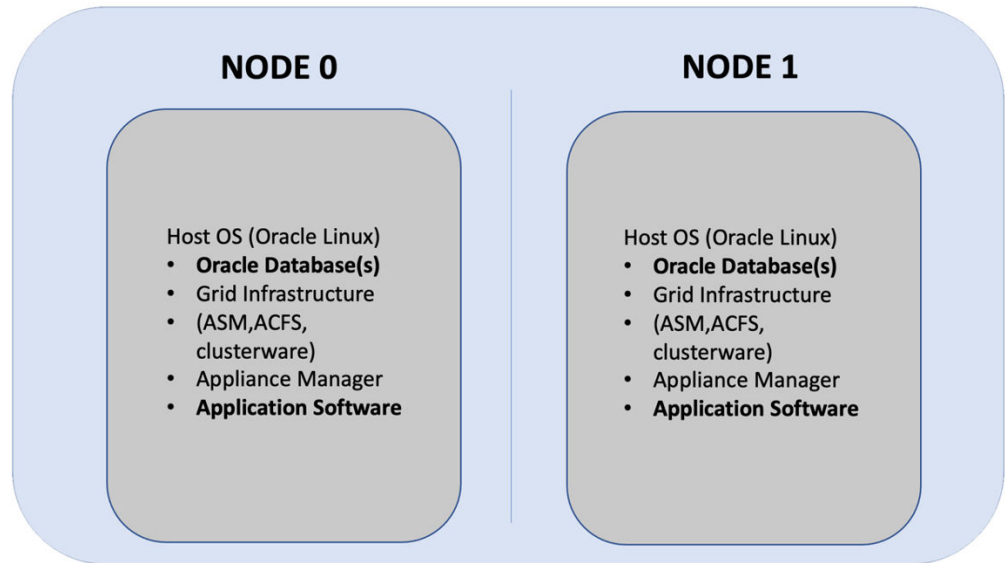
NODE 0

Host OS (Oracle Linux)
- **Oracle Database(s)**
- Grid Infrastructure
- (ASM,ACFS, clusterware)
- Appliance Manager
- **Application Software**

NODE 1

Host OS (Oracle Linux)
- **Oracle Database(s)**
- Grid Infrastructure
- (ASM,ACFS, clusterware)
- Appliance Manager
- **Application Software**